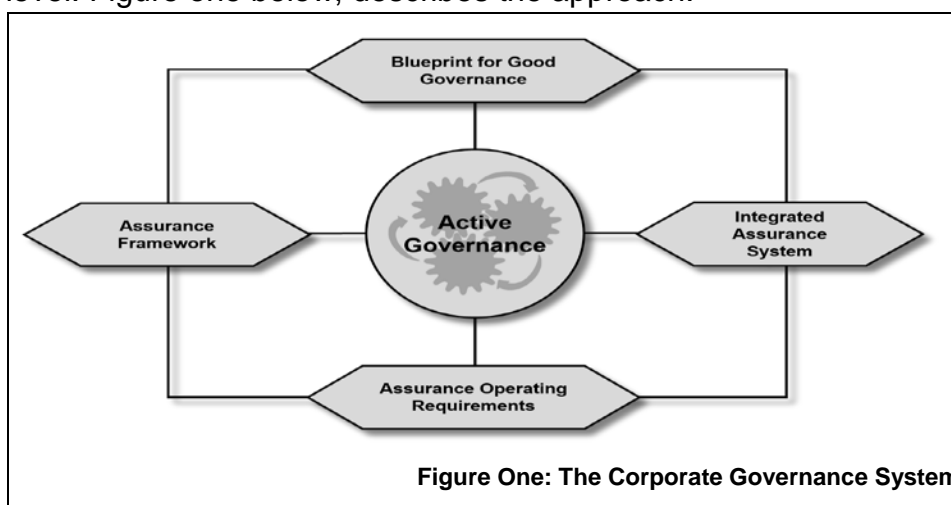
level. Figure one below, describes the approach.

Blueprint for Good Governance

Assurance Framework

Active Governance

Integrated Assurance System

Assurance Operating Requirements

Figure One: The Corporate Governance Systen